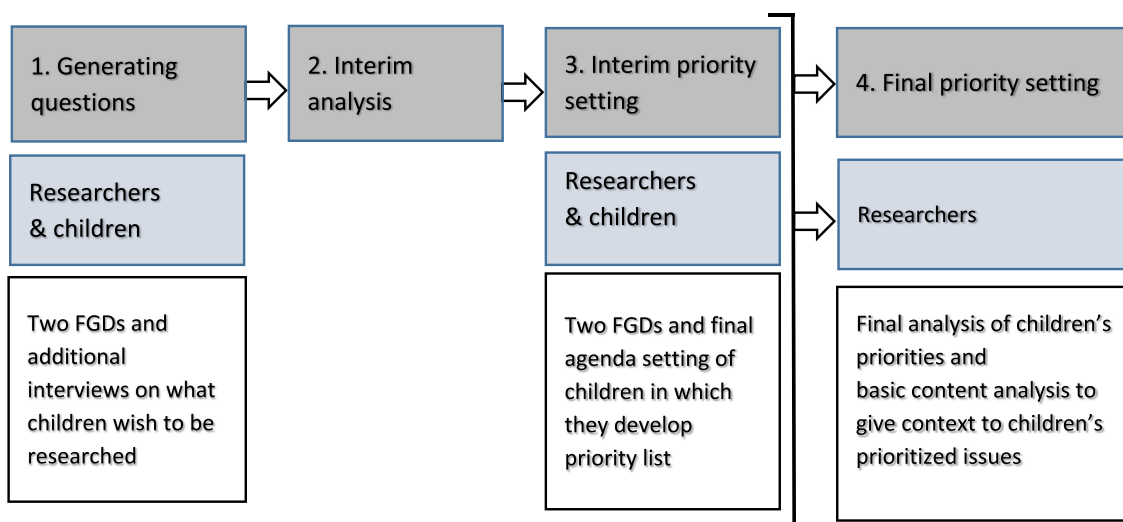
1. Generating questions

2. Interim analysis

3. Interim priority setting

4. Final priority setting

Researchers & children

Researchers & children

Researchers

Two FGDs and additional interviews on what children wish to be researched

Two FGDs and final agenda setting of children in which they develop priority list

Final analysis of children's priorities and basic content analysis to give context to children's prioritized issues